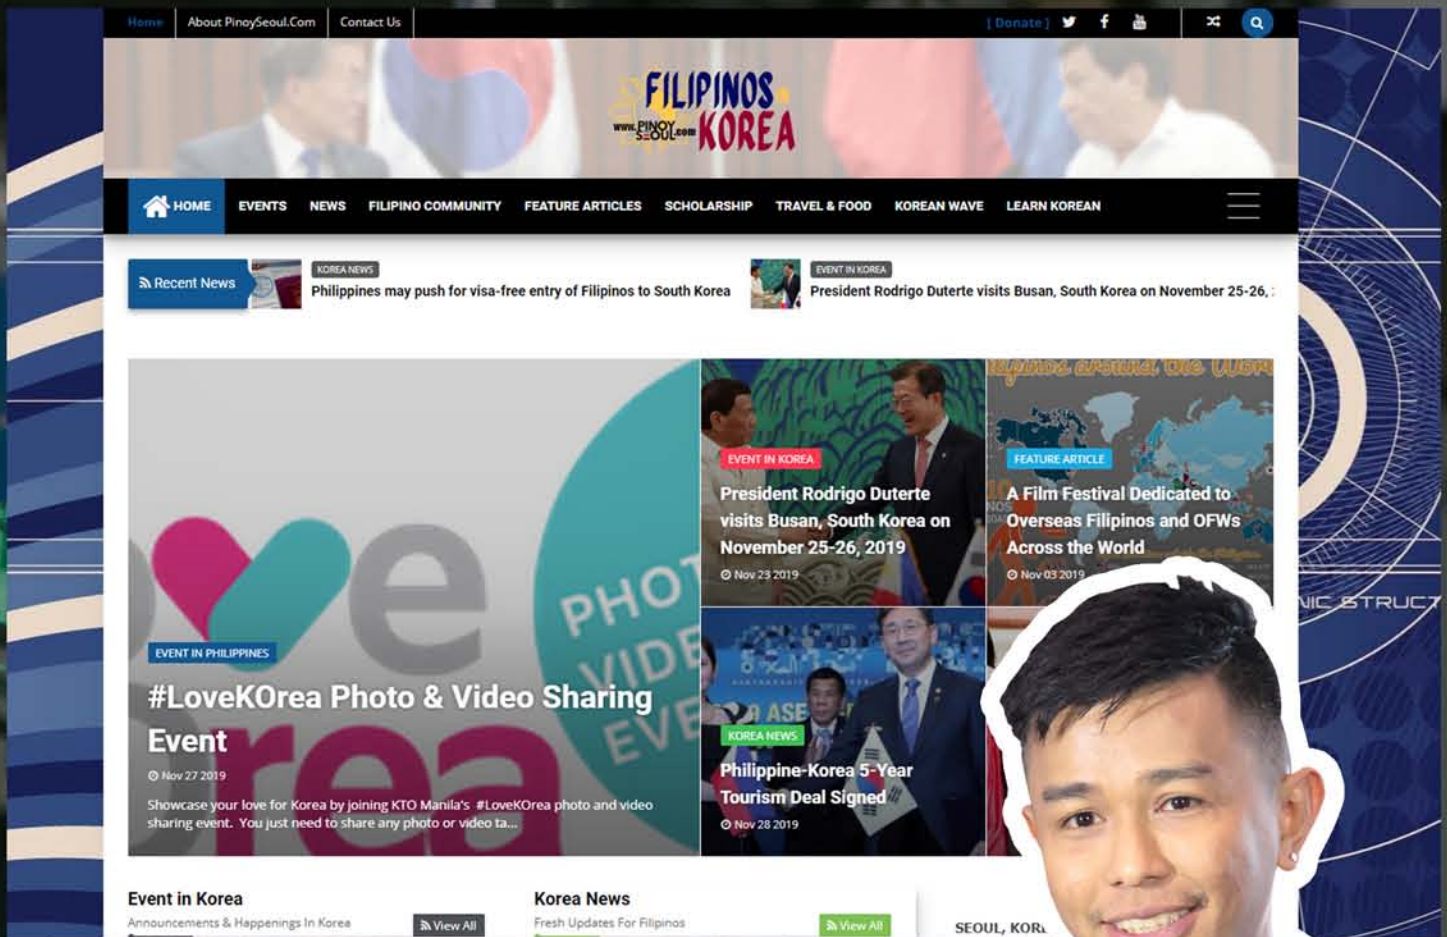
Home | About PinoySeoul.Com | Contact Us

[ Donate ]

FILIPINOS www.PINOYSEOUL.com KOREA

HOME EVENTS NEWS FILIPINO COMMUNITY FEATURE ARTICLES SCHOLARSHIP TRAVEL & FOOD KOREAN WAVE LEARN KOREAN

Recent News

KOREA NEWS
Philippines may push for visa-free entry of Filipinos to South Korea

EVENT IN KOREA
President Rodrigo Duterte visits Busan, South Korea on November 25-26, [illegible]

EVENT IN PHILIPPINES
#LoveKOrea Photo & Video Sharing Event
Nov 27 2019
Showcase your love for Korea by joining KTO Manila's #LoveKOrea photo and video sharing event. You just need to share any photo or video ta...

EVENT IN KOREA
President Rodrigo Duterte visits Busan, South Korea on November 25-26, 2019
Nov 23 2019

FEATURE ARTICLE
A Film Festival Dedicated to Overseas Filipinos and OFWs Across the World
Nov 03 2019

KOREA NEWS
Philippine-Korea 5-Year Tourism Deal Signed
Nov 28 2019

Event in Korea
Announcements & Happenings In Korea
View All

Korea News
Fresh Updates For Filipinos
View All

SEOUL, KOR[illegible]

NIC STRUCT